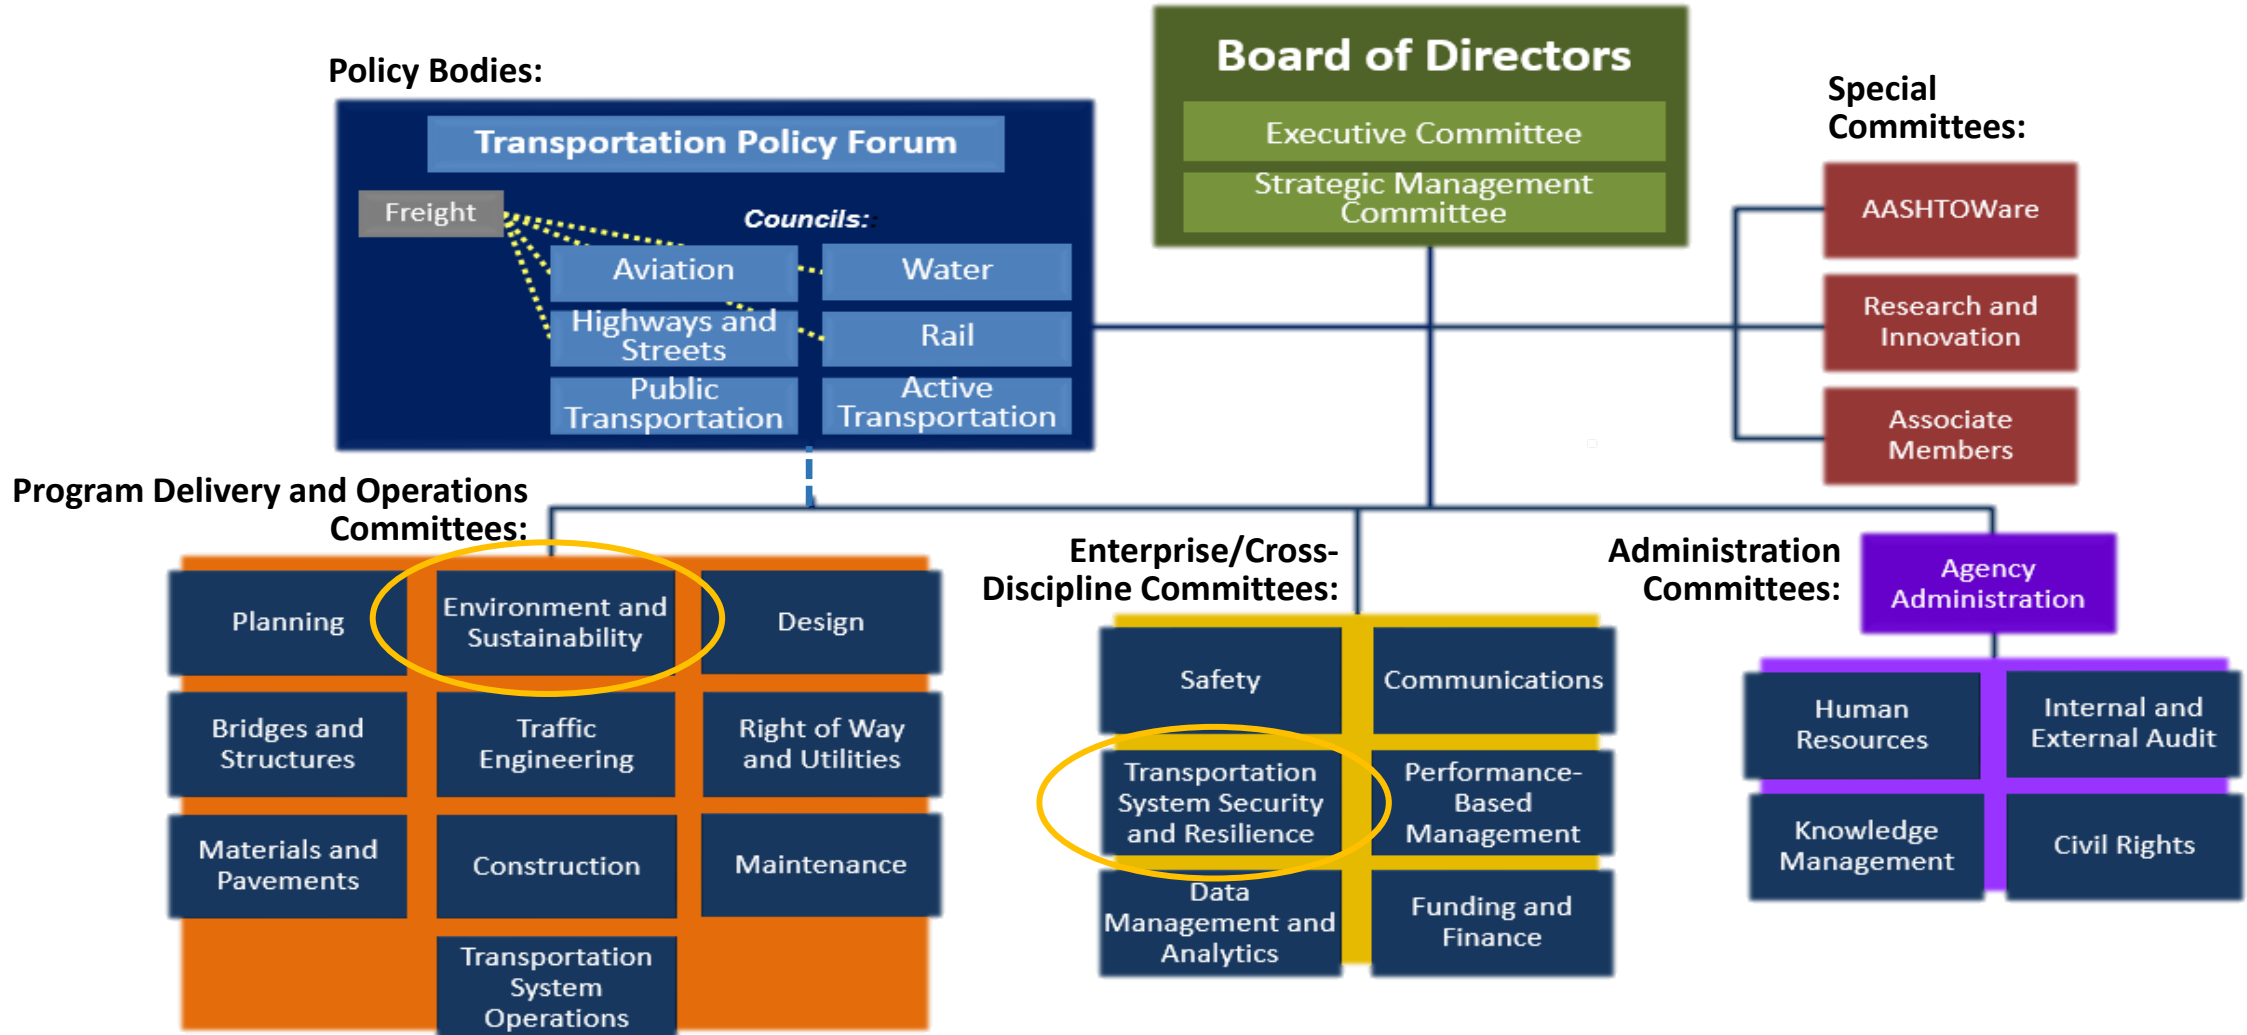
Board of Directors

Executive Committee

Strategic Management Committee

Policy Bodies:

Transportation Policy Forum

Freight

Councils:

Aviation

Water

Highways and Streets

Rail

Public Transportation

Active Transportation

Special Committees:

AASHTOWare

Research and Innovation

Associate Members

Program Delivery and Operations Committees:

Planning

Environment and Sustainability

Design

Bridges and Structures

Traffic Engineering

Right of Way and Utilities

Materials and Pavements

Construction

Maintenance

Transportation System Operations

Enterprise/Cross-Discipline Committees:

Safety

Communications

Transportation System Security and Resilience

Performance-Based Management

Data Management and Analytics

Funding and Finance

Administration Committees:

Agency Administration

Human Resources

Internal and External Audit

Knowledge Management

Civil Rights